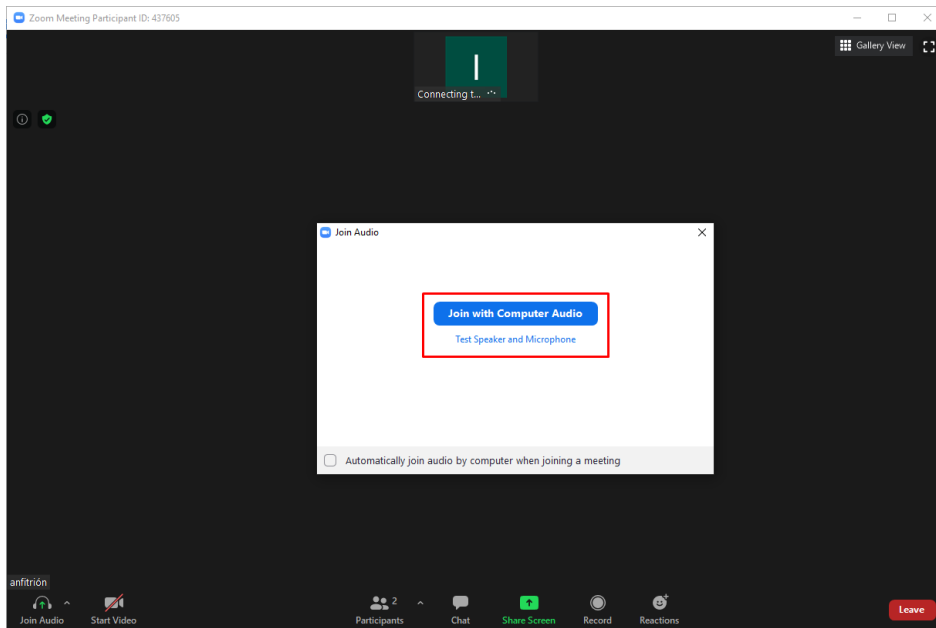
Zoom Meeting Participant ID: 437605

Gallery View

I

Connecting t...

Join Audio

Join with Computer Audio

Test Speaker and Microphone

Automatically join audio by computer when joining a meeting

anfitrión

Join Audio

Start Video

2

Participants

Chat

Share Screen

Record

Reactions

Leave